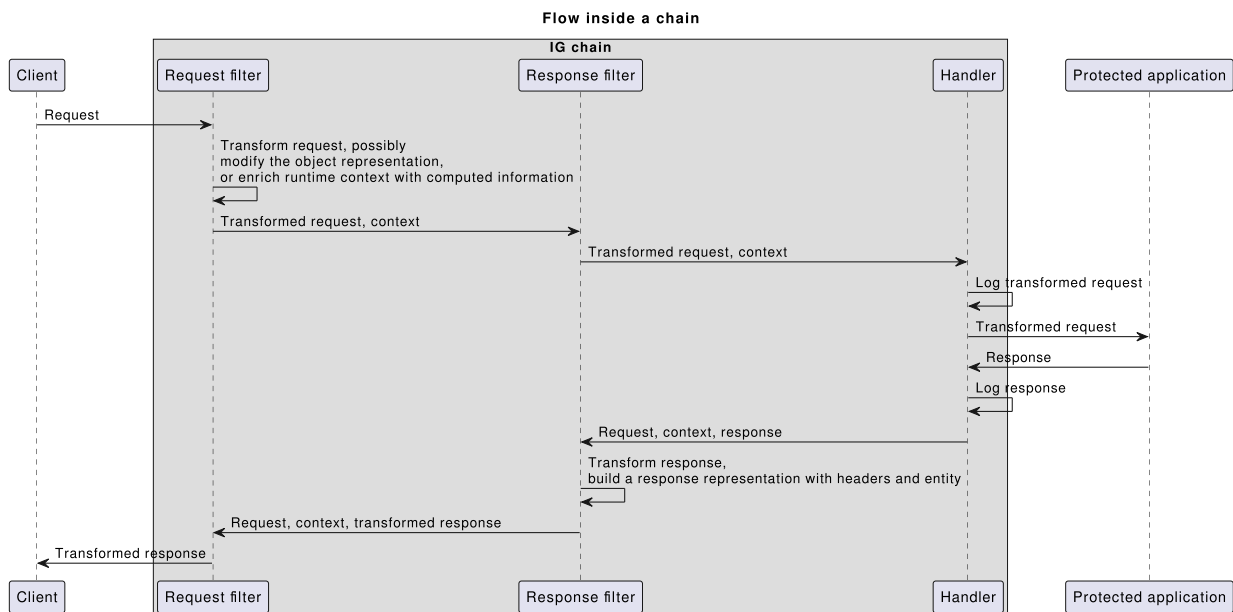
Flow inside a chain

IG chain

Client

Request filter

Response filter

Handler

Protected application

Request

Transform request, possibly
modify the object representation,
or enrich runtime context with computed information

Transformed request, context

Transformed request, context

Log transformed request

Transformed request

Response

Log response

Request, context, response

Transform response,
build a response representation with headers and entity

Request, context, transformed response

Transformed response

Client

Request filter

Response filter

Handler

Protected application